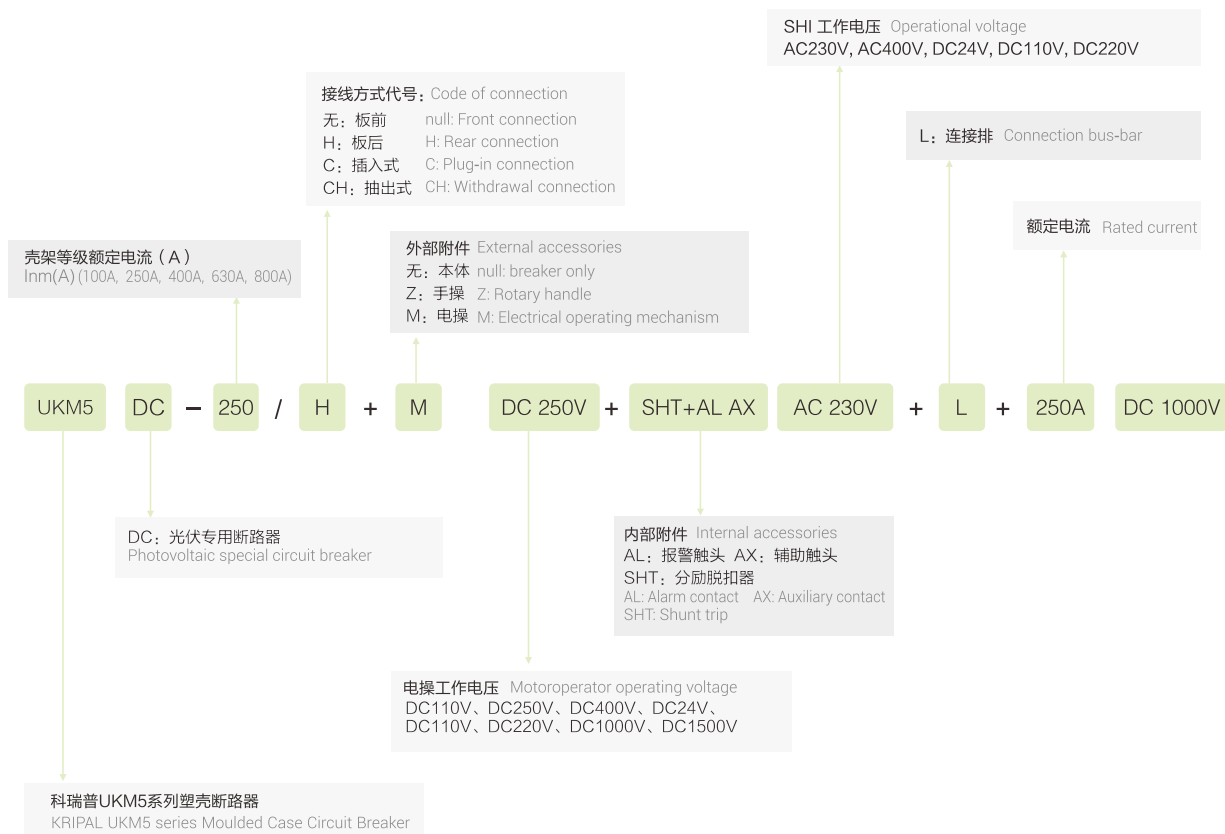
SHI 工作电压 Operational voltage
AC230V, AC400V, DC24V, DC110V, DC220V

接线方式代号：Code of connection
无：板前 null: Front connection
H：板后 H: Rear connection
C：插入式 C: Plug-in connection
CH：抽出式 CH: Withdrawal connection

L：连接排 Connection bus-bar

额定电流 Rated current

壳架等级额定电流（A）
Inm(A) (100A, 250A, 400A, 630A, 800A)

外部附件 External accessories
无：本体 null: breaker only
Z：手操 Z: Rotary handle
M：电操 M: Electrical operating mechanism

UKM5 DC – 250 / H + M DC 250V + SHT+AL AX AC 230V + L + 250A DC 1000V

DC：光伏专用断路器
Photovoltaic special circuit breaker

内部附件 Internal accessories
AL：报警触头 AX：辅助触头
SHT：分励脱扣器
AL: Alarm contact AX: Auxiliary contact
SHT: Shunt trip

电操工作电压 Motoroperator operating voltage
DC110V、DC250V、DC400V、DC24V、
DC110V、DC220V、DC1000V、DC1500V

科瑞普UKM5系列塑壳断路器
KRIPAL UKM5 series Moulded Case Circuit Breaker